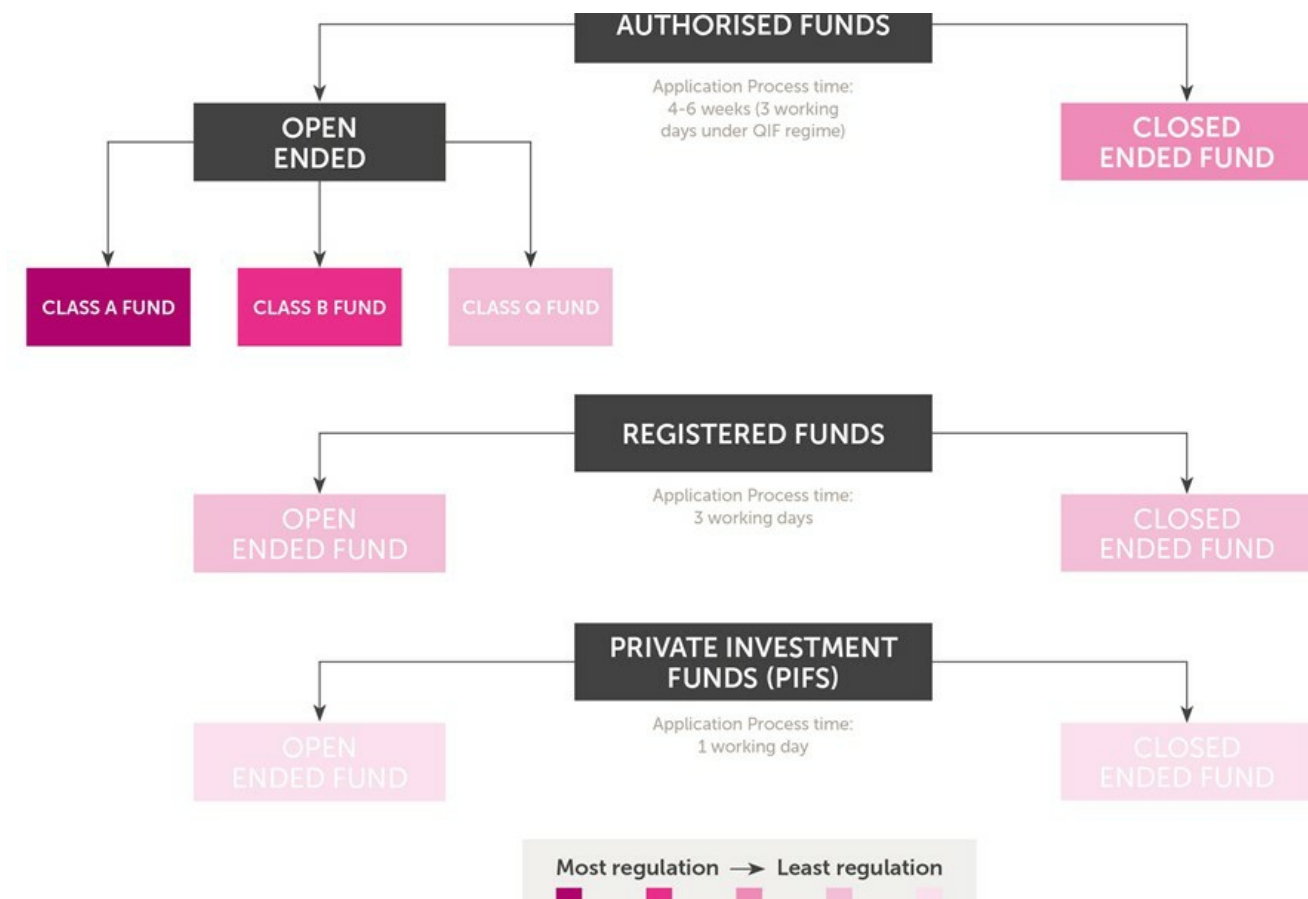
AUTHORISED FUNDS

Application Process time: 4-6 weeks (3 working days under QIF regime)

OPEN ENDED

CLOSED ENDED FUND

CLASS A FUND

CLASS B FUND

CLASS Q FUND

REGISTERED FUNDS

Application Process time: 3 working days

OPEN ENDED FUND

CLOSED ENDED FUND

PRIVATE INVESTMENT FUNDS (PIFS)

Application Process time: 1 working day

OPEN ENDED FUND

CLOSED ENDED FUND

Most regulation → Least regulation